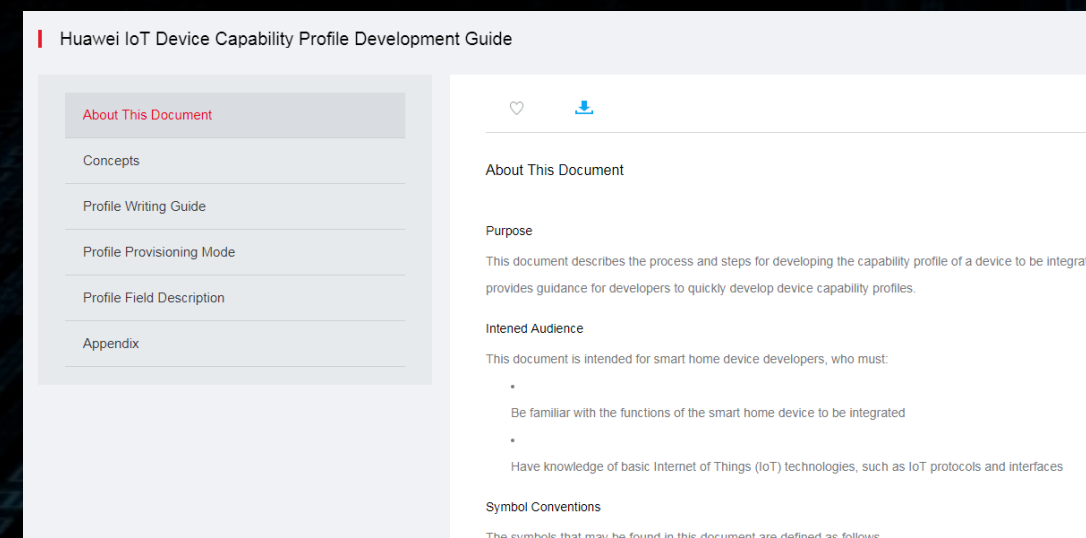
Huawei IoT Device Capability Profile Development Guide

About This Document

Concepts

Profile Writing Guide

Profile Provisioning Mode

Profile Field Description

Appendix

About This Document

Purpose

This document describes the process and steps for developing the capability profile of a device to be integrat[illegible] provides guidance for developers to quickly develop device capability profiles.

Intened Audience

This document is intended for smart home device developers, who must:

•

Be familiar with the functions of the smart home device to be integrated

•

Have knowledge of basic Internet of Things (IoT) technologies, such as IoT protocols and interfaces

Symbol Conventions

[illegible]